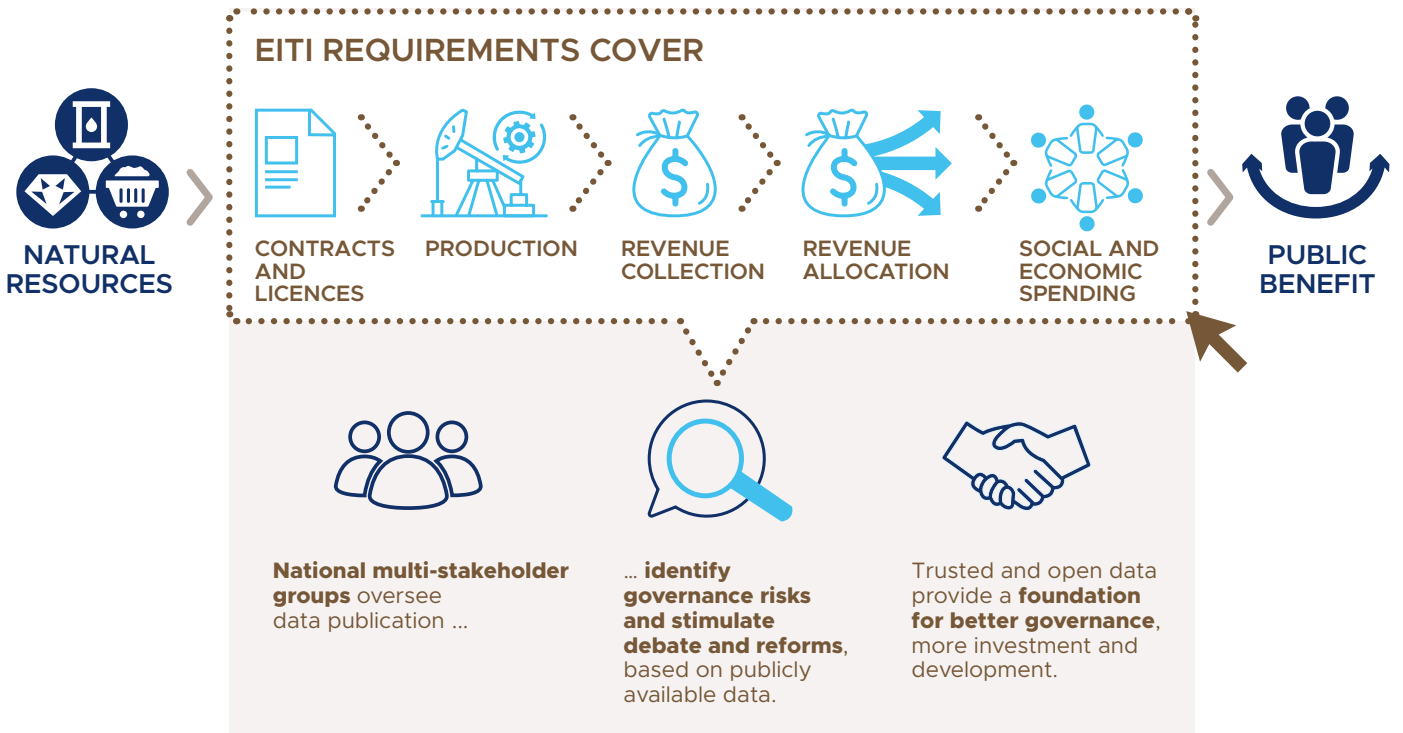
EITI REQUIREMENTS COVER

NATURAL RESOURCES

CONTRACTS AND LICENCES

PRODUCTION

REVENUE COLLECTION

REVENUE ALLOCATION

SOCIAL AND ECONOMIC SPENDING

PUBLIC BENEFIT

National multi-stakeholder groups oversee data publication ...

... identify governance risks and stimulate debate and reforms, based on publicly available data.

Trusted and open data provide a foundation for better governance, more investment and development.